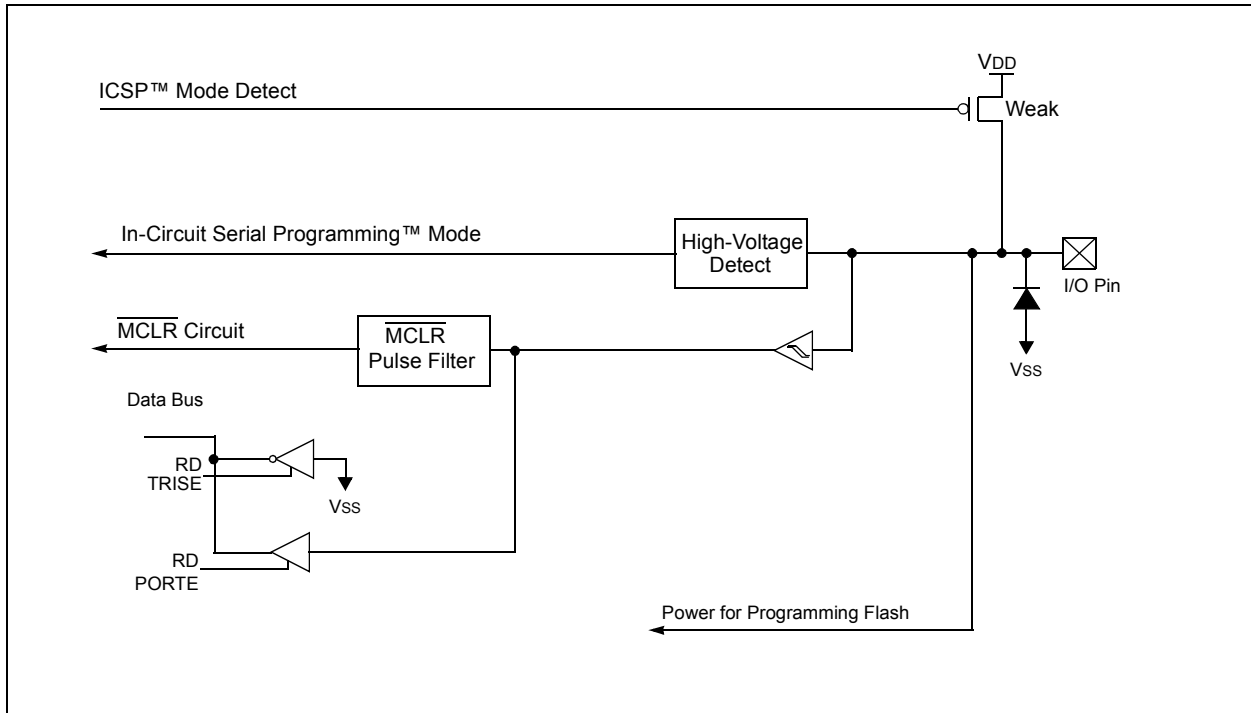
VDD

ICSP™ Mode Detect

Weak

In-Circuit Serial Programming™ Mode

High-Voltage Detect

I/O Pin

$\overline{\text{MCLR}}$ Circuit

$\overline{\text{MCLR}}$ Pulse Filter

VSS

Data Bus

RD TRISE

VSS

RD PORTE

Power for Programming Flash